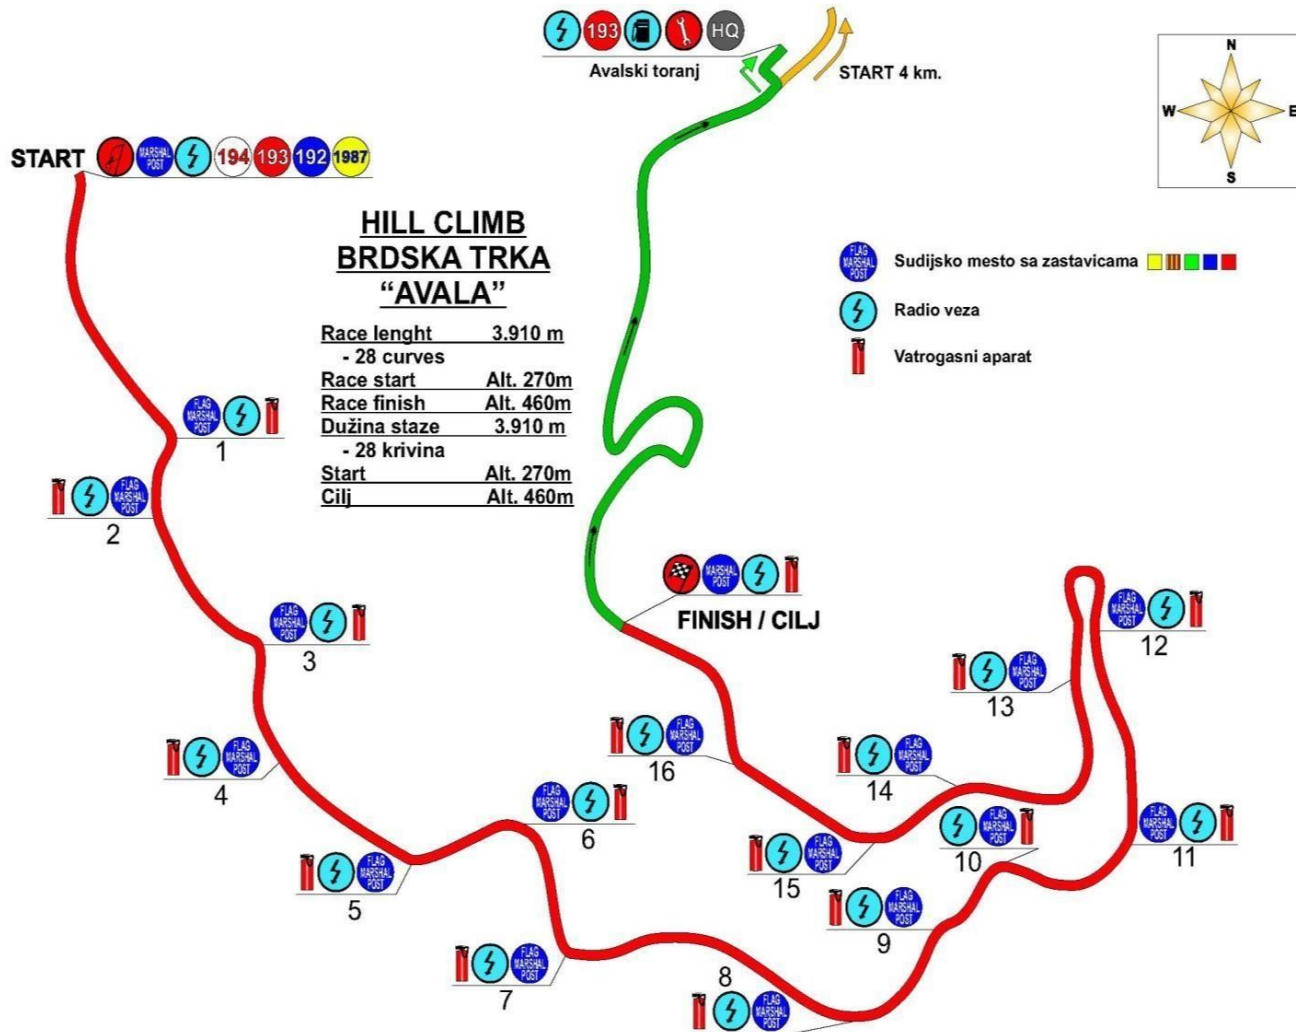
193 HQ
Avalski toranj
START 4 km.

N
W E
S

START MARSHAL POST 194 193 192 1987

HILL CLIMB
BRDSKA TRKA
"AVALA"

Race lenght 3.910 m
- 28 curves
Race start Alt. 270m
Race finish Alt. 460m
Dužina staze 3.910 m
- 28 krivina
Start Alt. 270m
Cilj Alt. 460m

FLAG MARSHAL POST Sudijsko mesto sa zastavicama
Radio veza
Vatrogasni aparat

FLAG MARSHAL POST
1
FLAG MARSHAL POST
2
FLAG MARSHAL POST
3
FLAG MARSHAL POST
4
FLAG MARSHAL POST
5
FLAG MARSHAL POST
6
FLAG MARSHAL POST
7
8
FLAG MARSHAL POST
FLAG MARSHAL POST
9
FLAG MARSHAL POST
10
FLAG MARSHAL POST
11
FLAG MARSHAL POST
12
FLAG MARSHAL POST
13
FLAG MARSHAL POST
14
FLAG MARSHAL POST
15
FLAG MARSHAL POST
16

MARSHAL POST
FINISH / CILJ